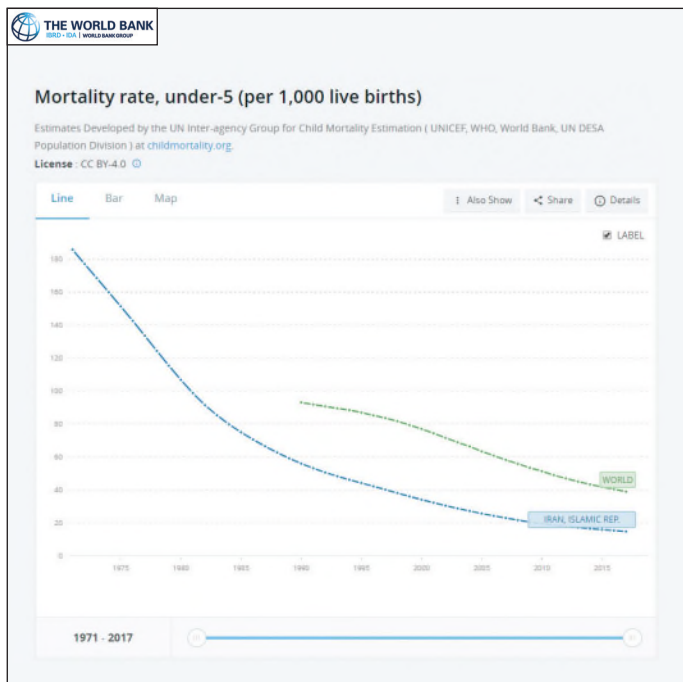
THE WORLD BANK
IBRD • IDA | WORLD BANK GROUP

Mortality rate, under-5 (per 1,000 live births)

Estimates Developed by the UN Inter-agency Group for Child Mortality Estimation ( UNICEF, WHO, World Bank, UN DESA Population Division ) at childmortality.org.
License : CC BY-4.0

Line Bar Map

Also Show Share Details

LABEL

180
160
140
120
100
80
60
40
20
0

1975 1980 1985 1990 1995 2000 2005 2010 2015

WORLD
IRAN, ISLAMIC REP.

1971 - 2017